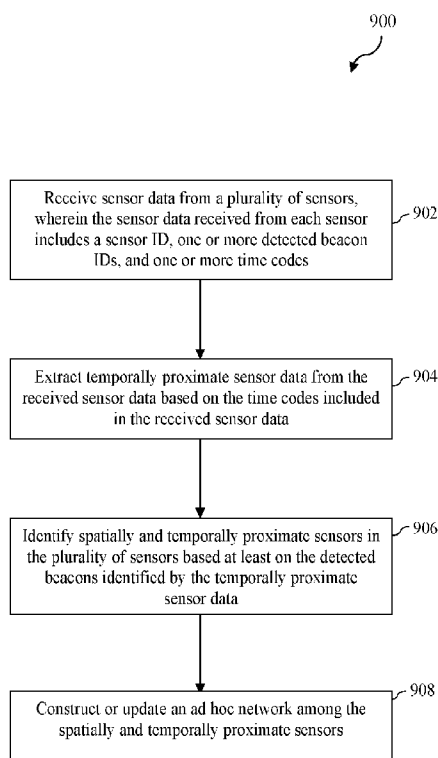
900

Receive sensor data from a plurality of sensors, wherein the sensor data received from each sensor includes a sensor ID, one or more detected beacon IDs, and one or more time codes

902

Extract temporally proximate sensor data from the received sensor data based on the time codes included in the received sensor data

904

Identify spatially and temporally proximate sensors in the plurality of sensors based at least on the detected beacons identified by the temporally proximate sensor data

906

Construct or update an ad hoc network among the spatially and temporally proximate sensors

908